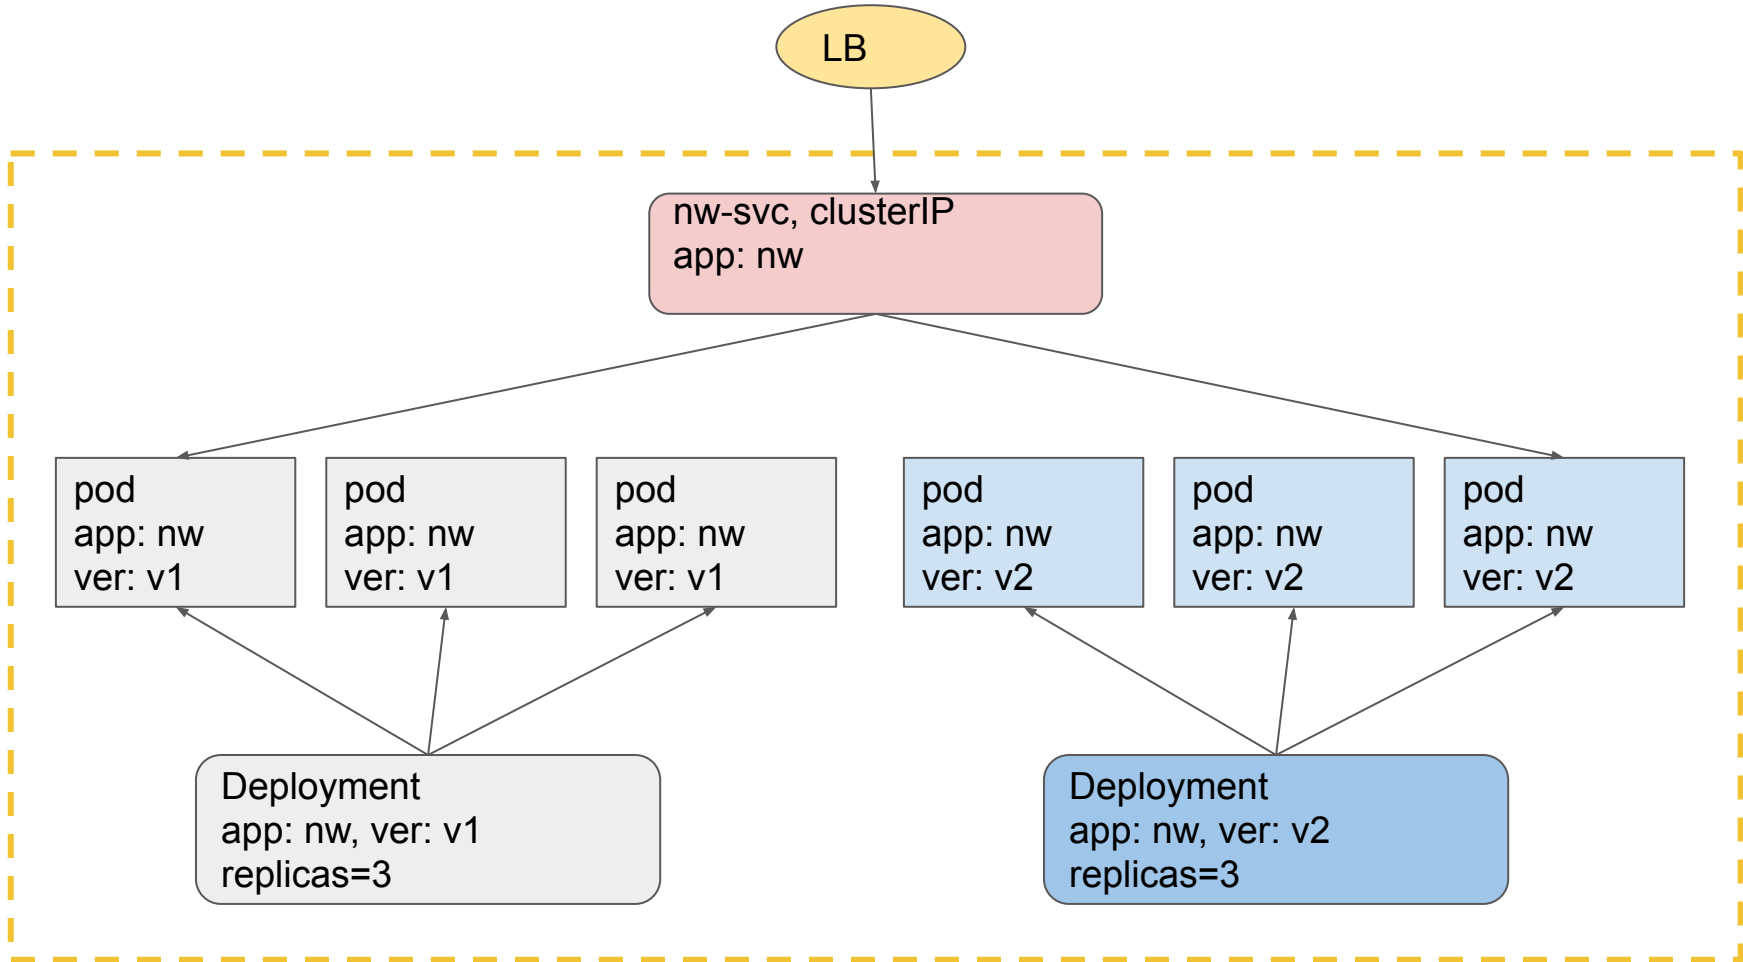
LB

nw-svc, clusterIP
app: nw

pod
app: nw
ver: v1

pod
app: nw
ver: v1

pod
app: nw
ver: v1

pod
app: nw
ver: v2

pod
app: nw
ver: v2

pod
app: nw
ver: v2

Deployment
app: nw, ver: v1
replicas=3

Deployment
app: nw, ver: v2
replicas=3